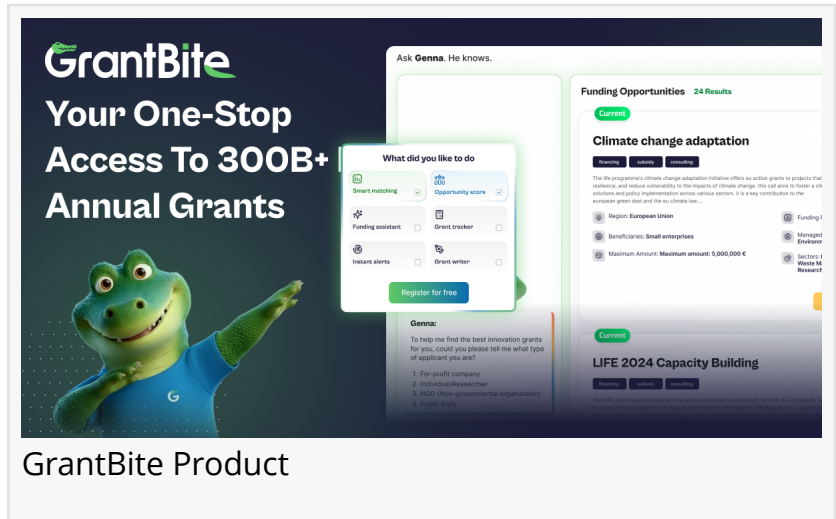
GrantBite

Your One-Stop Access To 300B+ Annual Grants

Ask Genna. He knows.

What did you like to do

Smart matching

Opportunity score

Funding assistant

Grant tracker

Instant alerts

Grant writer

Register for free

Genna:

To help me find the best innovation grants for you, could you please tell me what type of applicant you are?

1. For-profit company
2. Individual/Researcher
3. NGO (Non-governmental organization)
4. Public body

Funding Opportunities 24 Results

Current

Climate change adaptation

financing subsidy consulting

The life programme's climate change adaptation initiative offers eu action grants to projects that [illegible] resilience, and reduce vulnerability to the impacts of climate change. this call aims to foster a cli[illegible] solutions and policy implementation across various sectors. It is a key contribution to the european green deal and the eu climate law....

Region: European Union

Beneficiaries: Small enterprises

Maximum Amount: Maximum amount: 5,000,000 €

Funding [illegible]

Managed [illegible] Environ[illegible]

Sectors: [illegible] Waste M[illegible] Research

Current

LIFE 2024 Capacity Building

financing subsidy consulting

G

GrantBite Product